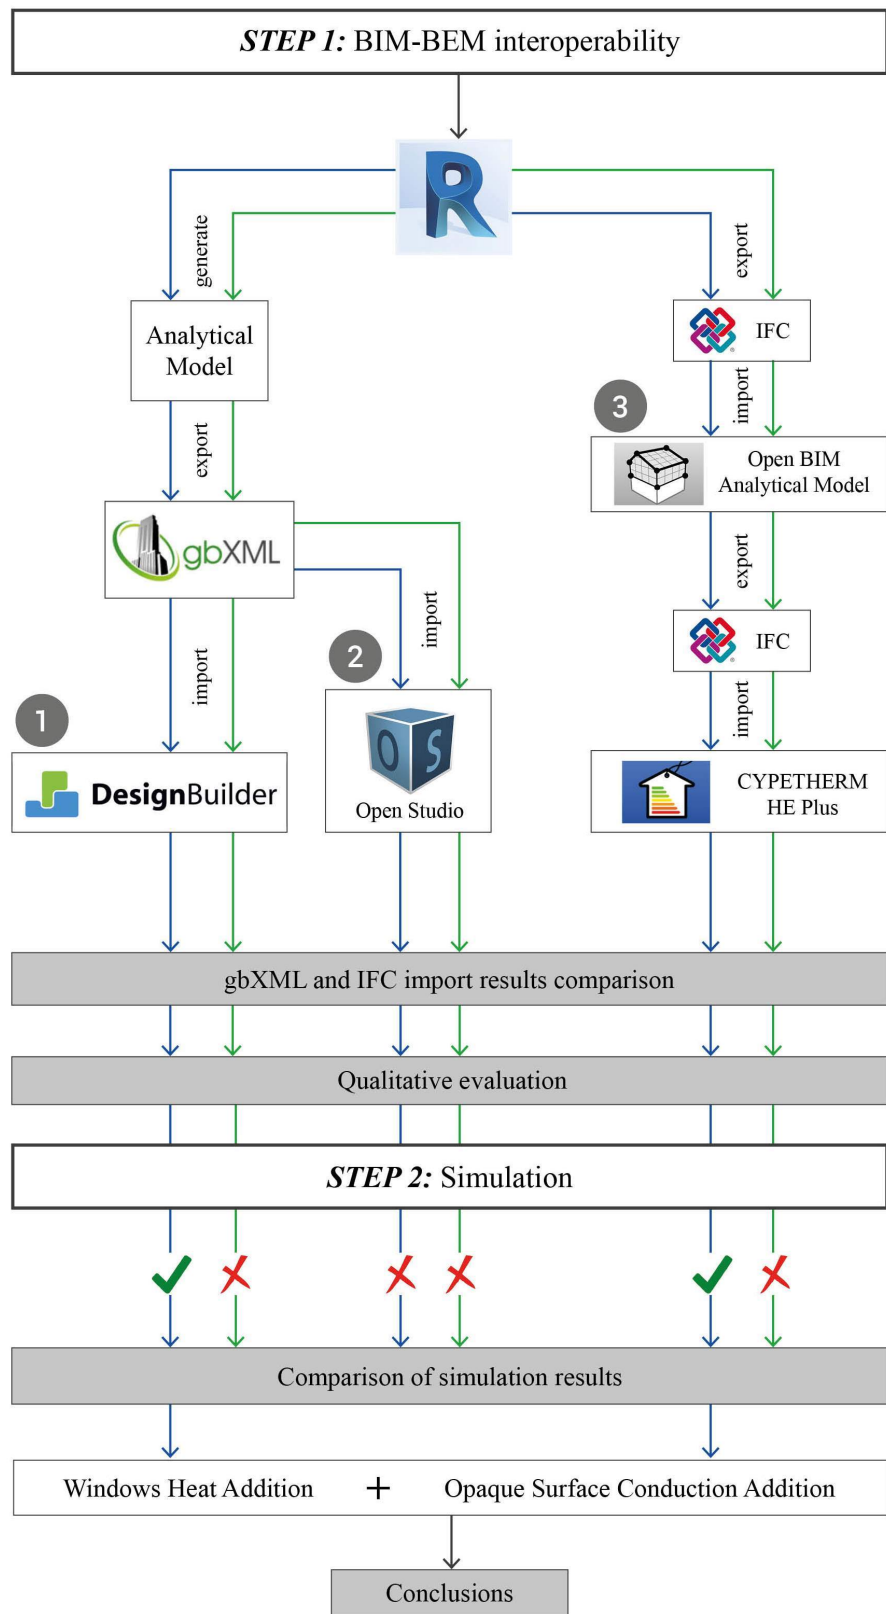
STEP 1: BIM-BEM interoperability

R

generate

export

Analytical Model

IFC

3

import

Open BIM Analytical Model

export

gbXML

export

IFC

2

import

import

import

1

DesignBuilder

O S

Open Studio

CYPETHERM HE Plus

gbXML and IFC import results comparison

Qualitative evaluation

STEP 2: Simulation

Comparison of simulation results

Windows Heat Addition + Opaque Surface Conduction Addition

Conclusions